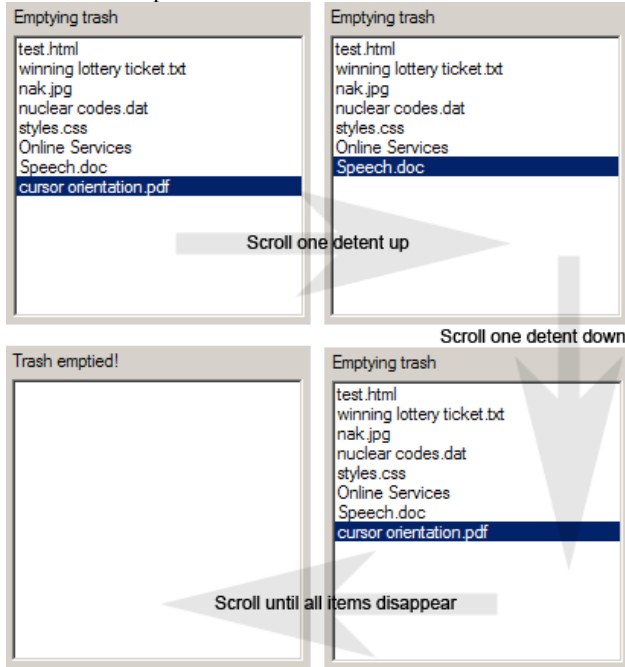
Emptying trash

test.html
winning lottery ticket.txt
nak.jpg
nuclear codes.dat
styles.css
Online Services
Speech.doc
cursor orientation.pdf

Emptying trash

test.html
winning lottery ticket.txt
nak.jpg
nuclear codes.dat
styles.css
Online Services
Speech.doc

Scroll one detent up

Scroll one detent down

Trash emptied!

Emptying trash

test.html
winning lottery ticket.txt
nak.jpg
nuclear codes.dat
styles.css
Online Services
Speech.doc
cursor orientation.pdf

Scroll until all items disappear